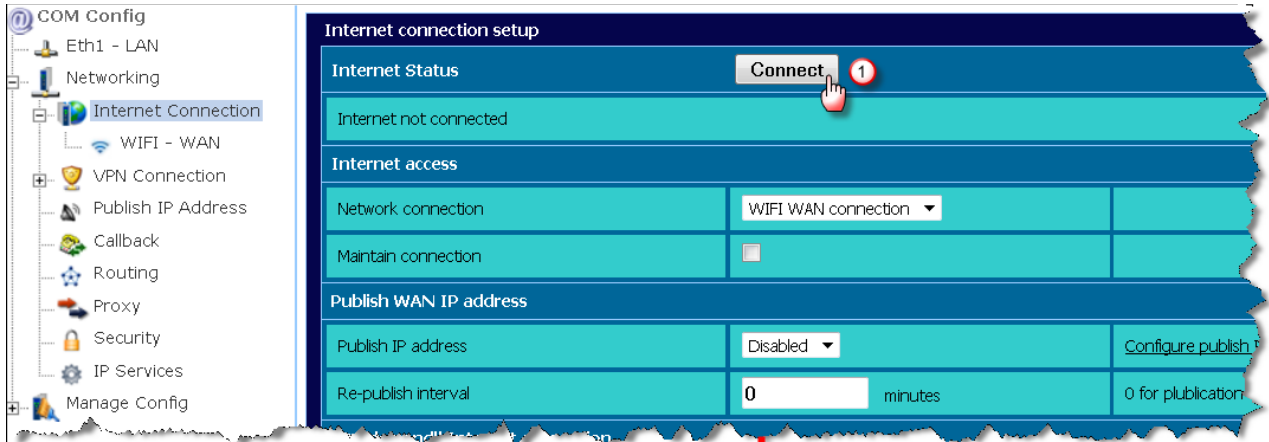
COM Config
Eth1 - LAN
Networking
Internet Connection
WIFI - WAN
VPN Connection
Publish IP Address
Callback
Routing
Proxy
Security
IP Services
Manage Config

Internet connection setup

| Internet Status | Connect 1 | |
|---|---|---|
| Internet not connected | | |
| Internet access | | |
| Network connection | WIFI WAN connection | |
| Maintain connection | | |
| Publish WAN IP address | | |
| Publish IP address | Disabled | Configure publish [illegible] |
| Re-publish interval | 0 minutes | 0 for plublication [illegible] |

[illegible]